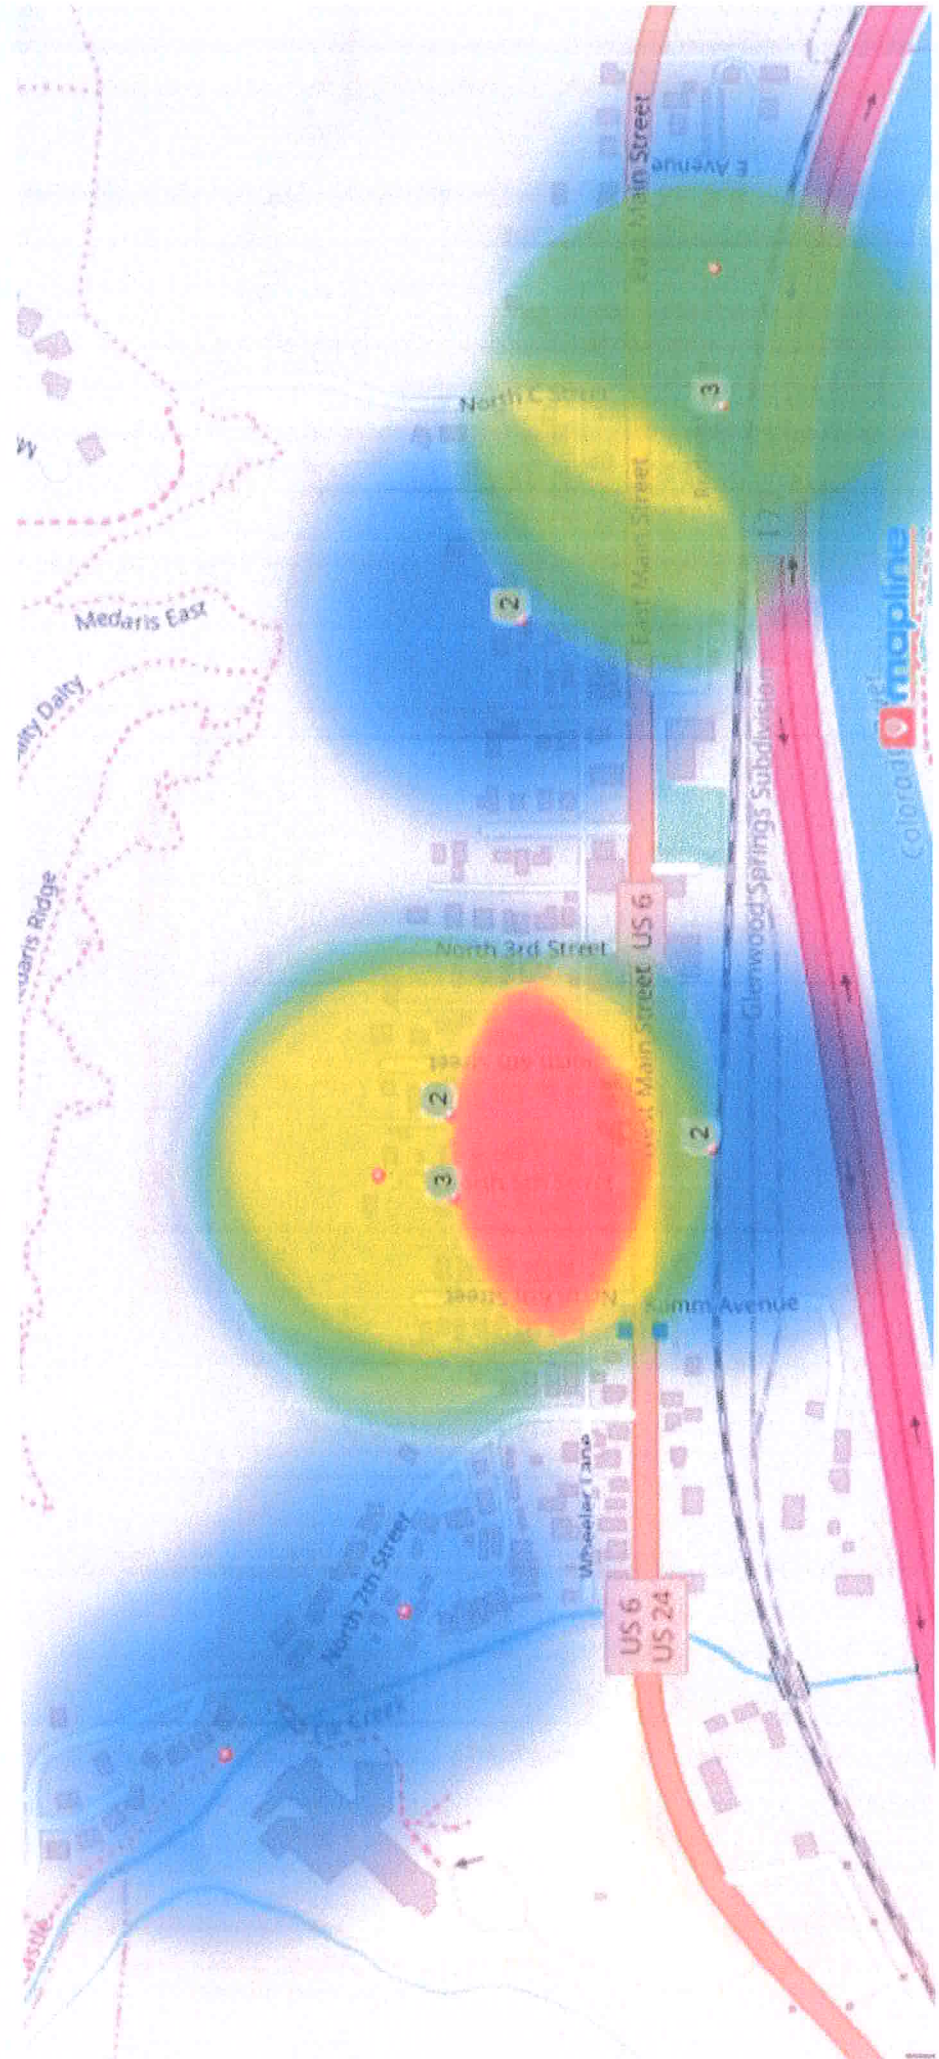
East Main Street
E Avenue
North C Street
3
2
East Main Street
Medaris East
ity Dalty
aris Ridge
North 3rd Street
US 6
Glenwood Springs Subdivision
West Main Street
2
3
2
Kimm Avenue
Wheeler Lane
North 7th Street
US 6
US 24
Elk Creek
Colorado mapline